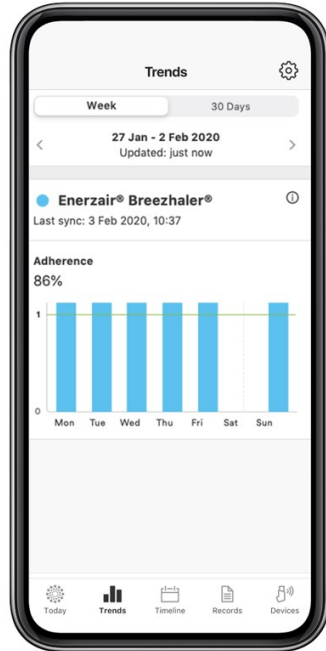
Trends

Week | 30 Days

<

27 Jan - 2 Feb 2020
Updated: just now

>

Enerzair® Breezhaler®

Last sync: 3 Feb 2020, 10:37

Adherence
86%

1

0

Mon Tue Wed Thu Fri Sat Sun

Today Trends Timeline Records Devices